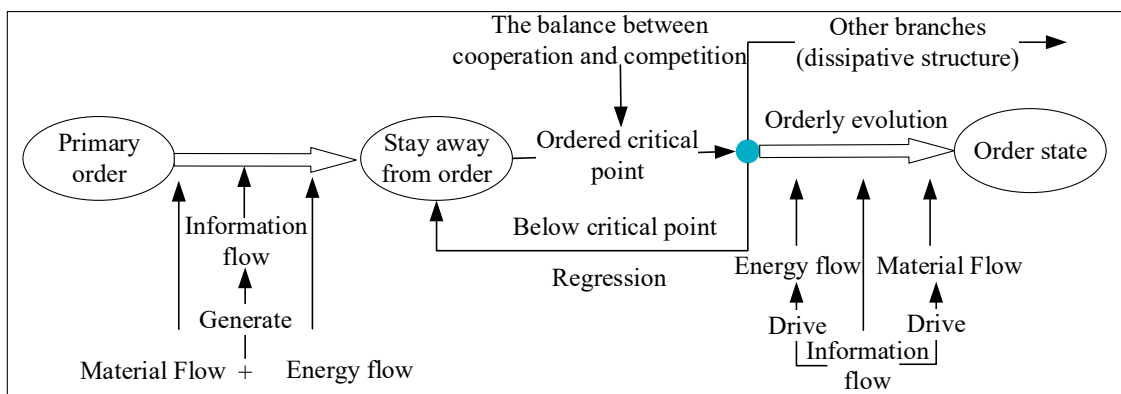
The balance between cooperation and competition

Other branches (dissipative structure)

Primary order

Stay away from order

Ordered critical point

Orderly evolution

Order state

Information flow

Generate

Material Flow +

Energy flow

Below critical point

Regression

Energy flow

Material Flow

Drive

Drive

Information flow